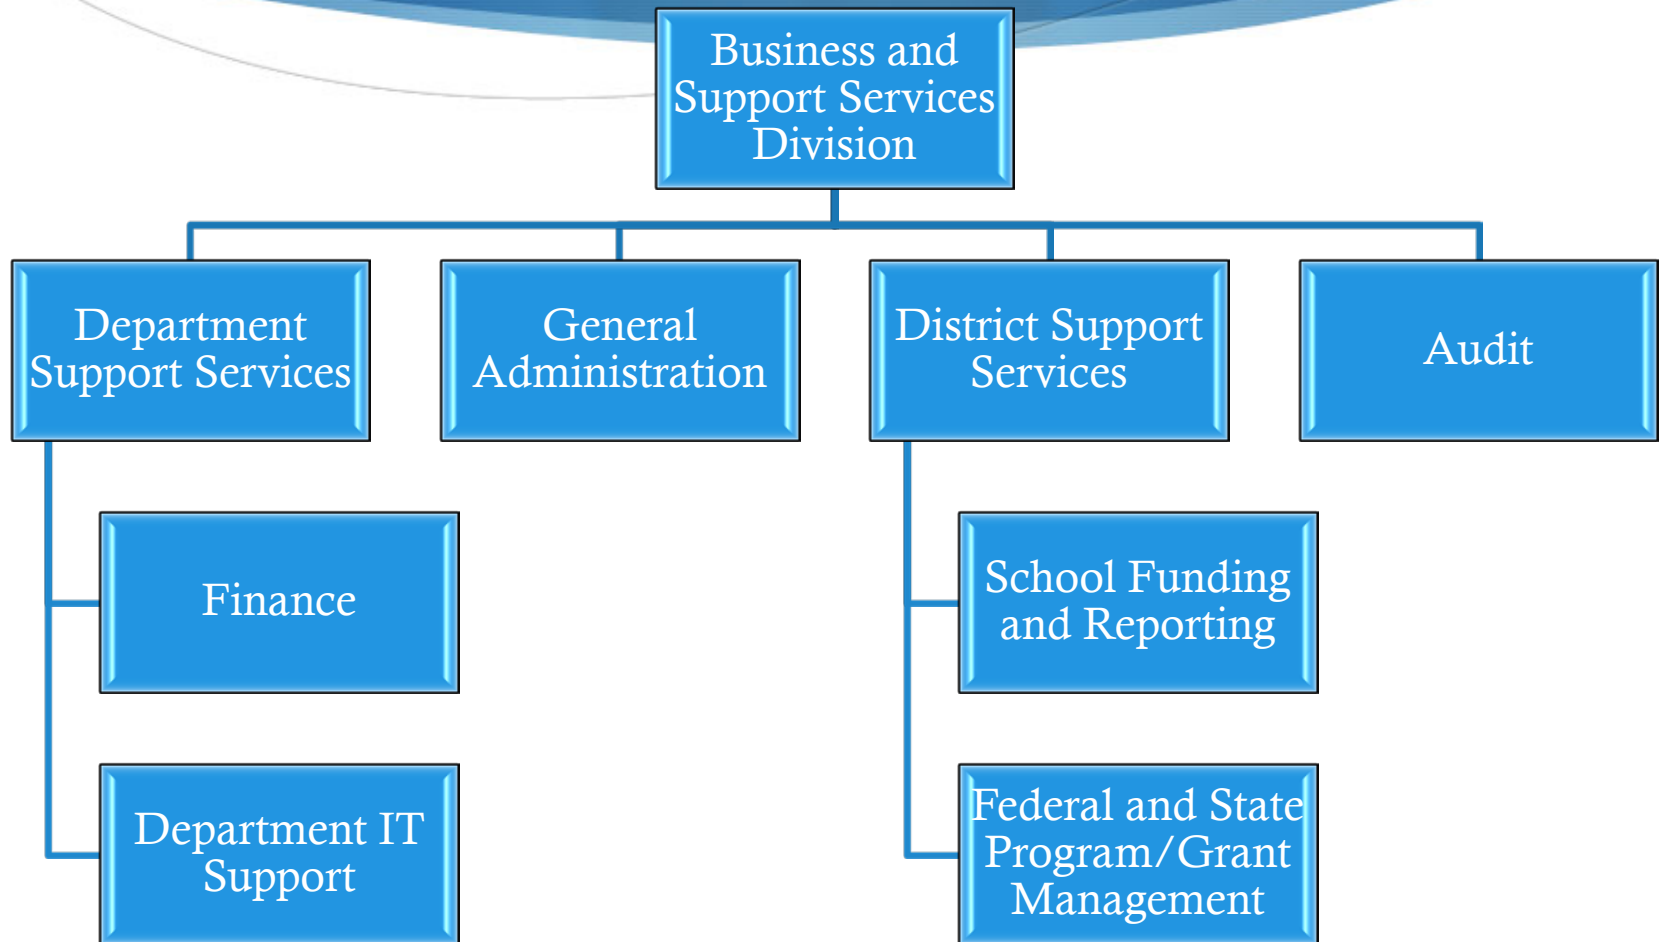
Business and Support Services Division

Department Support Services

General Administration

District Support Services

Audit

Finance

Department IT Support

School Funding and Reporting

Federal and State Program/Grant Management